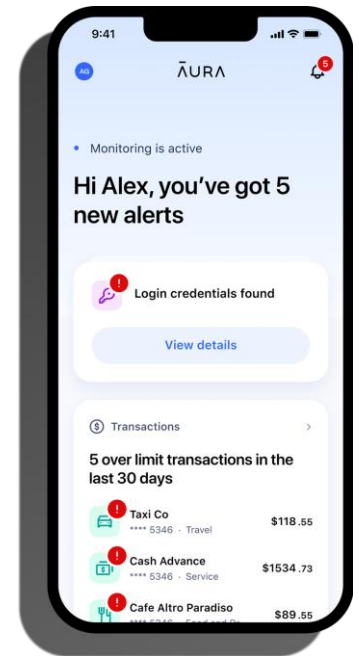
9:41

AG

ĀURA

5

Monitoring is active

Hi Alex, you've got 5 new alerts

!

Login credentials found

View details

$ Transactions

>

5 over limit transactions in the last 30 days

!

Taxi Co

**** 5346 · Travel

$118.55

!

Cash Advance

**** 5346 · Service

$1534.73

!

Cafe Altro Paradiso

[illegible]

$89.55